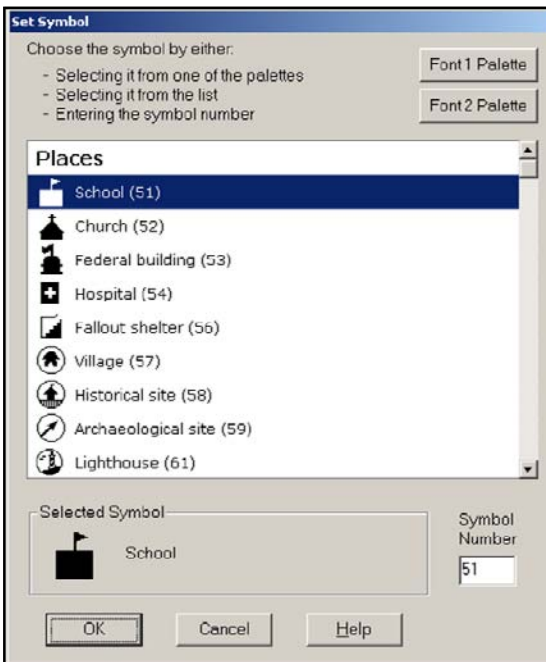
Set Symbol

Choose the symbol by either:
- Selecting it from one of the palettes
- Selecting it from the list
- Entering the symbol number

Font1 Palette

Font2 Palette

Places

School (51)

Church (52)

Federal building (53)

Hospital (54)

Fallout shelter (56)

Village (57)

Historical site (58)

Archaeological site (59)

Lighthouse (61)

Selected Symbol

School

Symbol Number

51

OK

Cancel

Help